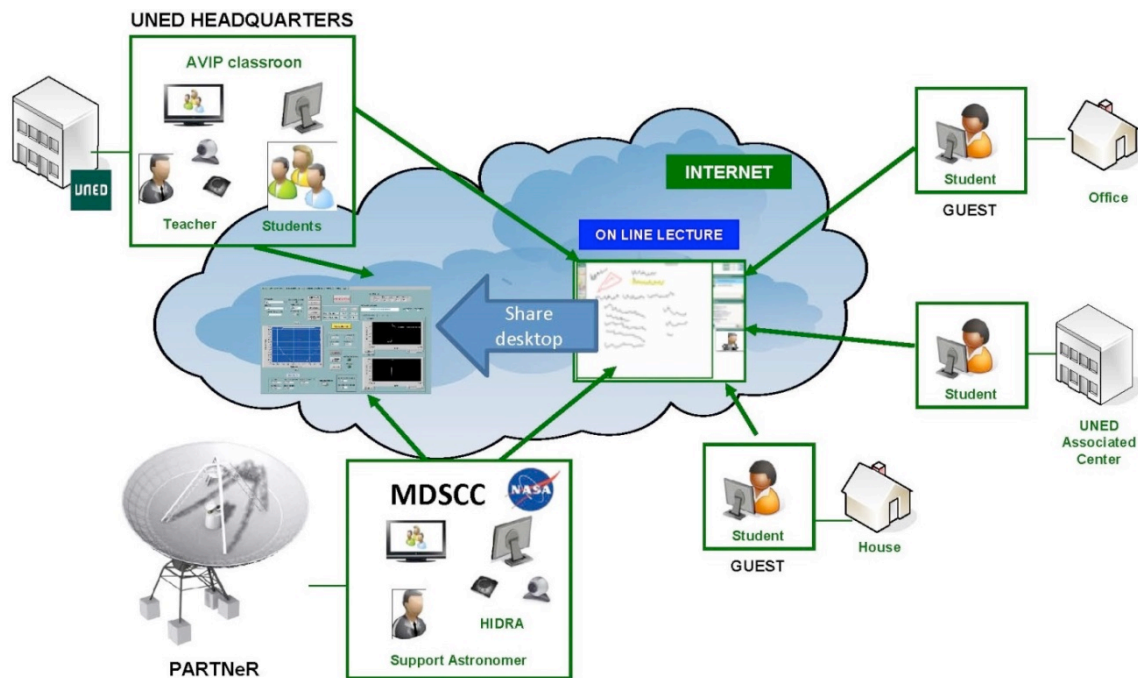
UNED HEADQUARTERS

AVIP classroon

Teacher

Students

UNED

INTERNET

ON LINE LECTURE

Share desktop

Student

GUEST

Office

Student

UNED Associated Center

Student

GUEST

House

MDSCC

NASA

HIDRA

Support Astronomer

PARTNeR